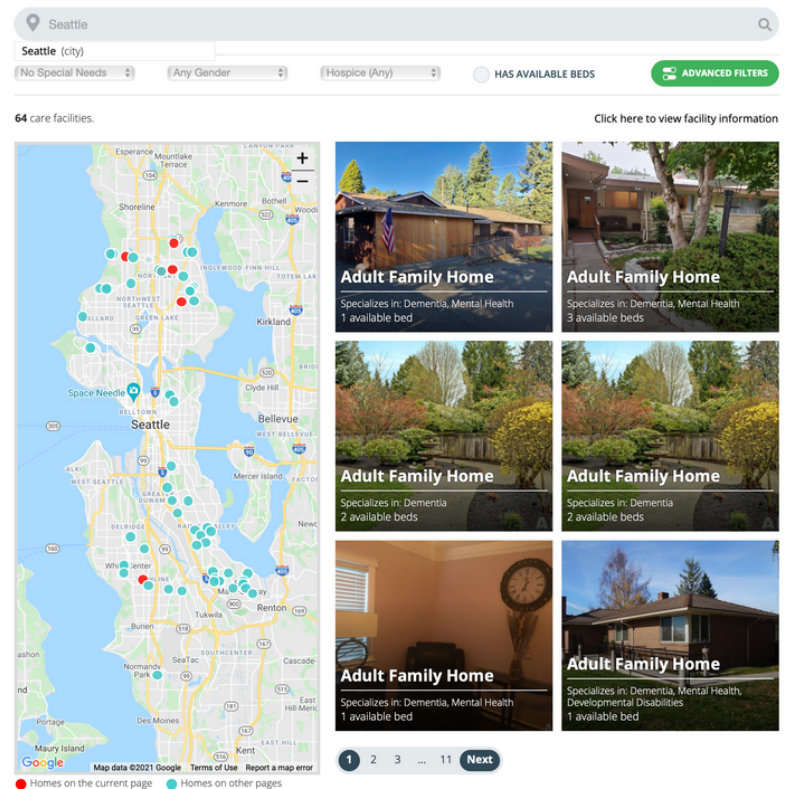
Seattle

Seattle (city)

No Special Needs
Any Gender
Hospice (Any)
HAS AVAILABLE BEDS
ADVANCED FILTERS

64 care facilities.

Click here to view facility information

+
−

Esperance
Mountlake Terrace
Shoreline
Kenmore
Bothell
Woodinville
Inglewood-Finn Hill
Totem Lake
Northwest Seattle
Ballard
Green Lake
Kirkland
Space Needle
Belltown
Clyde Hill
Seattle
Bellevue
West Bellevue
Mercer Island
West Seattle
Delridge
White Center
Renton
Tukwila
Burien
SeaTac
Normandy Park
Cascade
Portage
Maury Island
Kent
Google
Map data ©2021 Google
Terms of Use
Report a map error

Homes on the current page
Homes on other pages

Adult Family Home
Specializes in: Dementia, Mental Health
1 available bed

Adult Family Home
Specializes in: Dementia, Mental Health
3 available beds

Adult Family Home
Specializes in: Dementia
2 available beds

Adult Family Home
Specializes in: Dementia
2 available beds

Adult Family Home
Specializes in: Dementia, Mental Health
1 available bed

Adult Family Home
Specializes in: Dementia, Mental Health, Developmental Disabilities
1 available bed

1 2 3 ... 11 Next